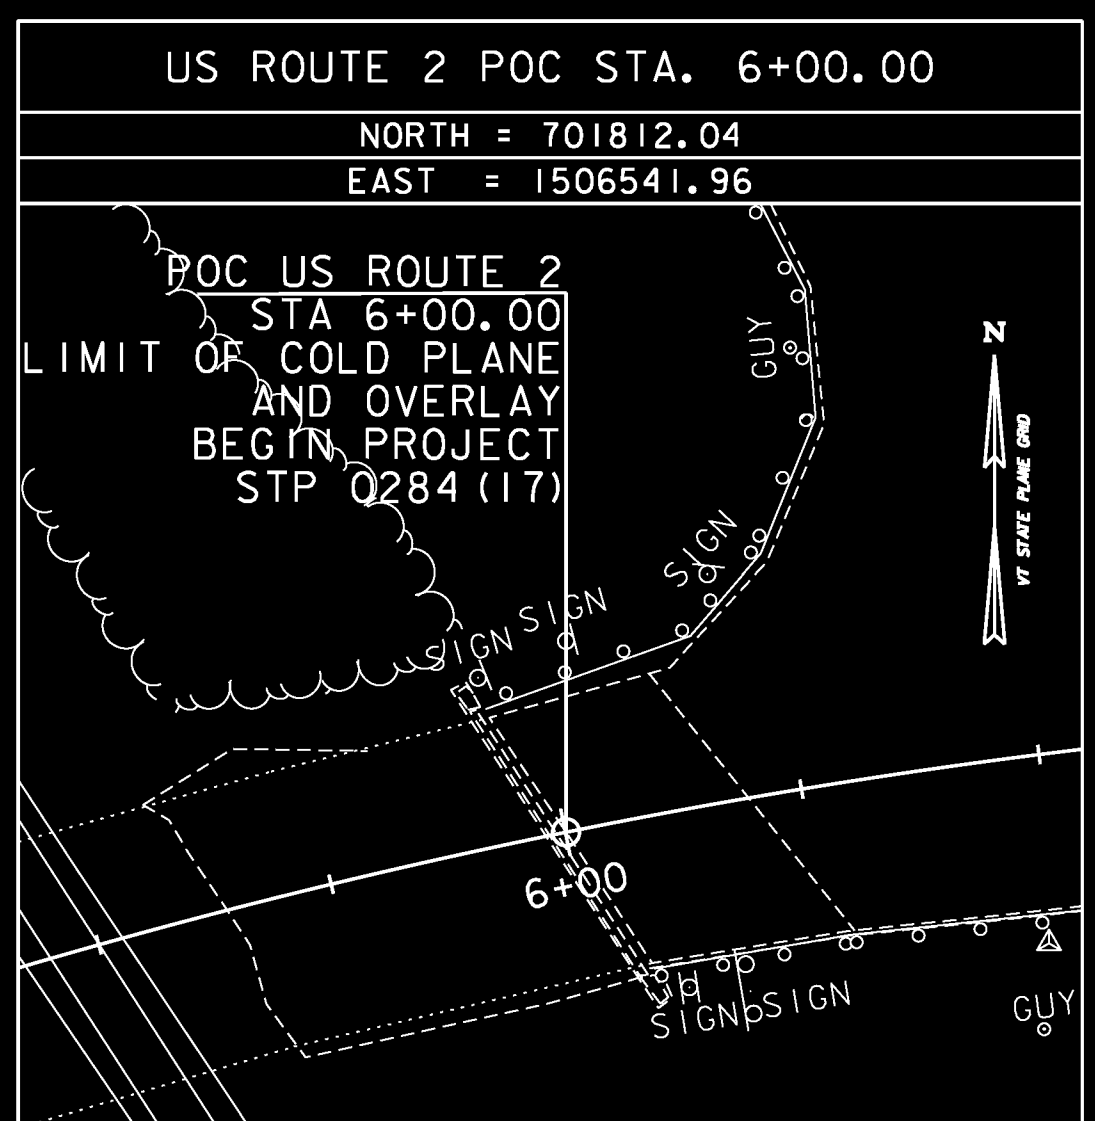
US ROUTE 2 POC STA. 6+00.00

NORTH = 701812.04

EAST = 1506541.96

POC US ROUTE 2
STA 6+00.00
LIMIT OF COLD PLANE
AND OVERLAY
BEGIN PROJECT
STP 0284(17)

GUY

N

VT STATE PLANE GRID

SIGN

SIGN SIGN

6+00

LH

SIGN SIGN

GUY